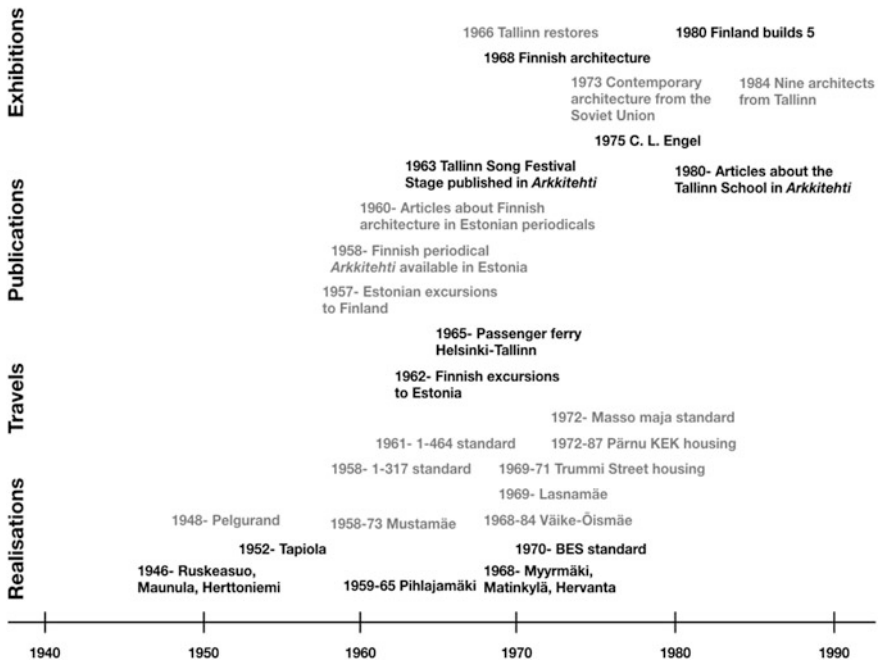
Exhibitions

1966 Tallinn restores

1980 Finland builds 5

1968 Finnish architecture

1973 Contemporary architecture from the Soviet Union

1984 Nine architects from Tallinn

1975 C. L. Engel

Publications

1963 Tallinn Song Festival Stage published in *Arkkitehti*

1980- Articles about the Tallinn School in *Arkkitehti*

1960- Articles about Finnish architecture in Estonian periodicals

1958- Finnish periodical *Arkkitehti* available in Estonia

1957- Estonian excursions to Finland

Travels

1965- Passenger ferry Helsinki-Tallinn

1962- Finnish excursions to Estonia

Realisations

1972- Masso maja standard

1961- 1-464 standard

1972-87 Pärnu KEK housing

1958- 1-317 standard

1969-71 Trummi Street housing

1969- Lasnamäe

1948- Pelgurand

1958-73 Mustamäe

1968-84 Väike-Õismäe

1952- Tapiola

1970- BES standard

1946- Ruskeasuo, Maunula, Herttoniemi

1959-65 Pihlajamäki

1968- Myyrmäki, Matinkylä, Hervanta

1940 1950 1960 1970 1980 1990